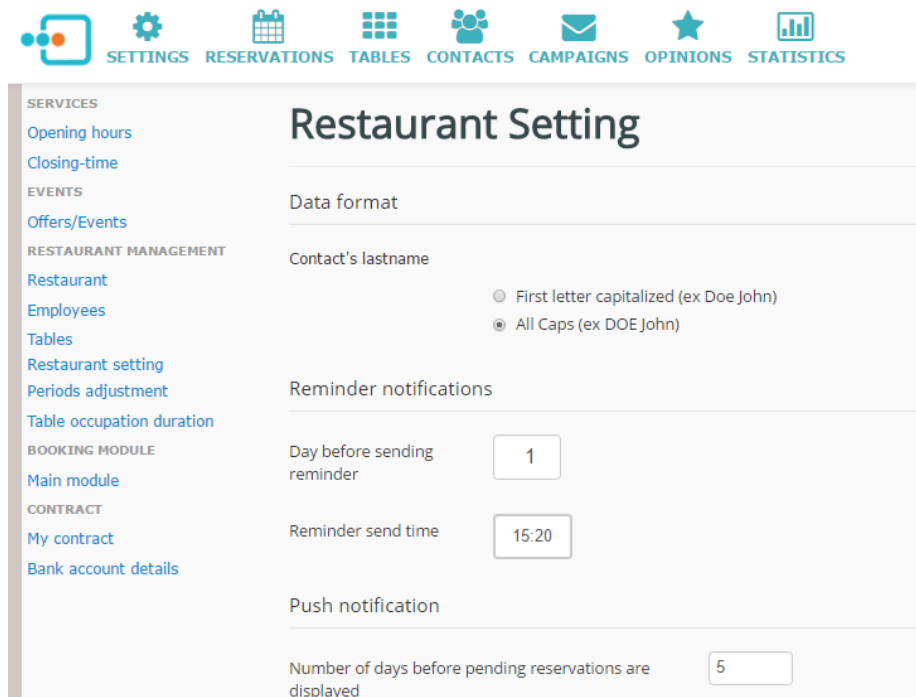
SETTINGS RESERVATIONS TABLES CONTACTS CAMPAIGNS OPINIONS STATISTICS

SERVICES
Opening hours
Closing-time
EVENTS
Offers/Events
RESTAURANT MANAGEMENT
Restaurant
Employees
Tables
Restaurant setting
Periods adjustment
Table occupation duration
BOOKING MODULE
Main module
CONTRACT
My contract
Bank account details

Restaurant Setting

Data format

Contact's lastname

First letter capitalized (ex Doe John)
All Caps (ex DOE John)

Reminder notifications

Day before sending reminder
1

Reminder send time
15:20

Push notification

Number of days before pending reservations are displayed
5